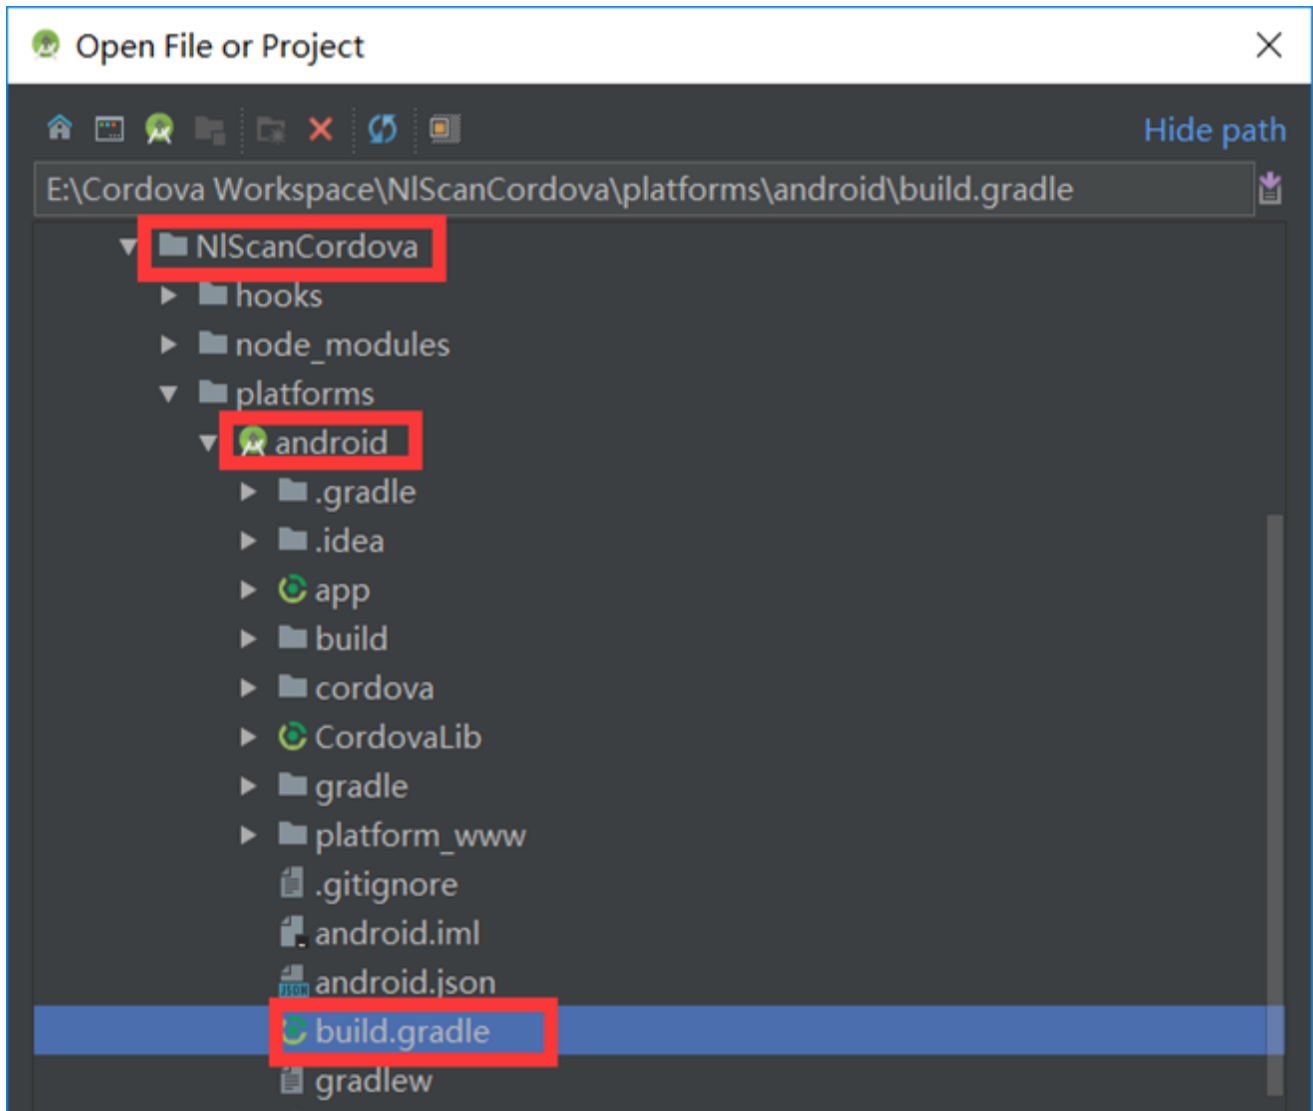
Open File or Project

Hide path

E:\Cordova Workspace\NlScanCordova\platforms\android\build.gradle

NlScanCordova
hooks
node_modules
platforms
android
.gradle
.idea
app
build
cordova
CordovaLib
gradle
platform_www
.gitignore
android.iml
JSON
android.json
build.gradle
gradlew